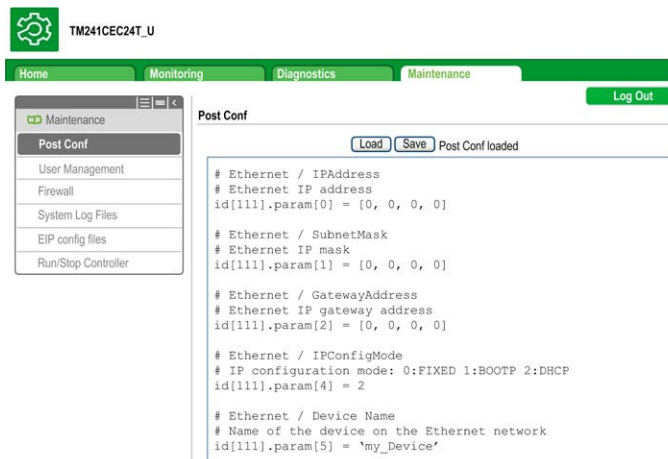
TM241CEC24T_U

Home
Monitoring
Diagnostics
Maintenance

Log Out

Maintenance
Post Conf
User Management
Firewall
System Log Files
EIP config files
Run/Stop Controller

Post Conf

Load
Save
Post Conf loaded

# Ethernet / IPAddress
# Ethernet IP address
id[111].param[0] = [0, 0, 0, 0]

# Ethernet / SubnetMask
# Ethernet IP mask
id[111].param[1] = [0, 0, 0, 0]

# Ethernet / GatewayAddress
# Ethernet IP gateway address
id[111].param[2] = [0, 0, 0, 0]

# Ethernet / IPConfigMode
# IP configuration mode: 0:FIXED 1:BOOTP 2:DHCP
id[111].param[4] = 2

# Ethernet / Device Name
# Name of the device on the Ethernet network
id[111].param[5] = 'my_Device'